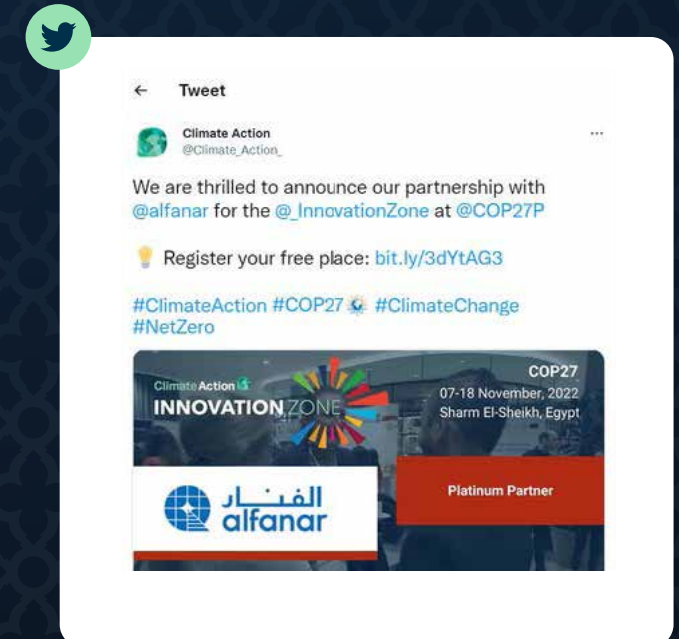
← Tweet

Climate Action
@Climate_Action_

...

We are thrilled to announce our partnership with @alfanar for the @_InnovationZone at @COP27P

Register your free place: bit.ly/3dYtAG3

#ClimateAction #COP27 #ClimateChange #NetZero

Climate Action
INNOVATION ZONE

COP27
07-18 November, 2022
Sharm El-Sheikh, Egypt

الفنار
alfanar

Platinum Partner